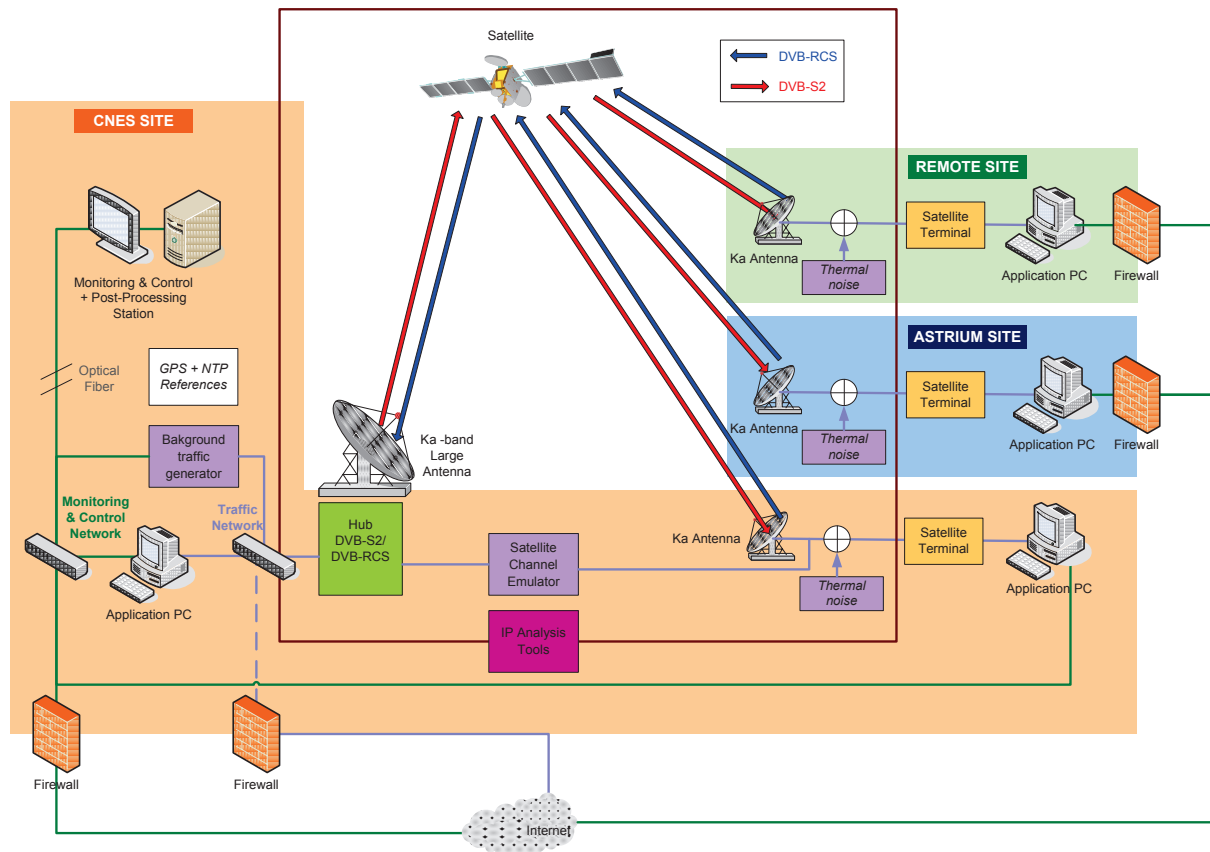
Satellite

DVB-RCS
DVB-S2

CNES SITE

REMOTE SITE

Ka Antenna
Thermal noise
Satellite Terminal
Application PC
Firewall

ASTRIUM SITE

Ka Antenna
Thermal noise
Satellite Terminal
Application PC
Firewall

Monitoring & Control + Post-Processing Station

Optical Fiber

GPS + NTP References

Bakground traffic generator

Ka -band Large Antenna

Monitoring & Control Network

Traffic Network

Application PC

Hub DVB-S2/ DVB-RCS

Satellite Channel Emulator

Ka Antenna
Thermal noise
Satellite Terminal
Application PC

IP Analysis Tools

Firewall
Firewall
Internet